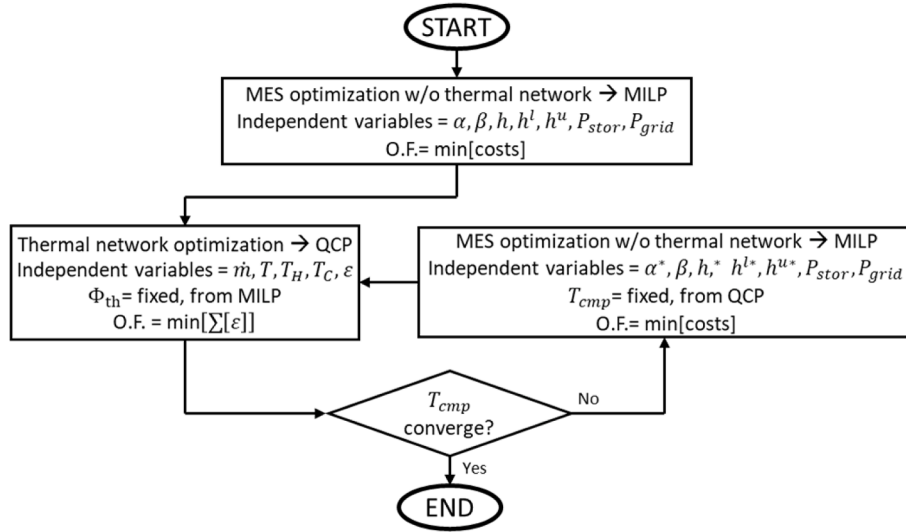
START

MES optimization w/o thermal network → MILP
Independent variables = $\alpha, \beta, h, h^l, h^u, P_{stor}, P_{grid}$
O.F.= min[costs]

Thermal network optimization → QCP
Independent variables = $\dot{m}, T, T_H, T_C, \varepsilon$
$\Phi_{\text{th}}$= fixed, from MILP
O.F. = min[$\sum[\varepsilon]$]

MES optimization w/o thermal network → MILP
Independent variables = $\alpha^*, \beta, h,^* \ h^{l*}, h^{u*}, P_{stor}, P_{grid}$
$T_{cmp}$= fixed, from QCP
O.F.= min[costs]

$T_{cmp}$ converge?

No

Yes

END